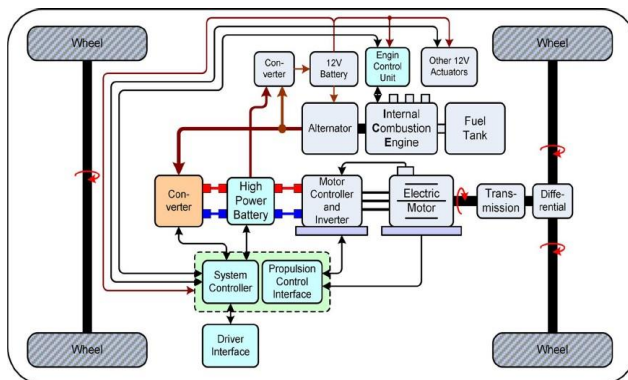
Wheel

Wheel

Con-verter

12V Battery

Engin Control Unit

Other 12V Actuators

Alternator

Internal Combustion Engine

Fuel Tank

Con-verter

High Power Battery

Motor Controller and Inverter

Electric Motor

Trans-mission

Diffe-rential

System Controller

Propulsion Control Interface

Driver Interface

Wheel

Wheel